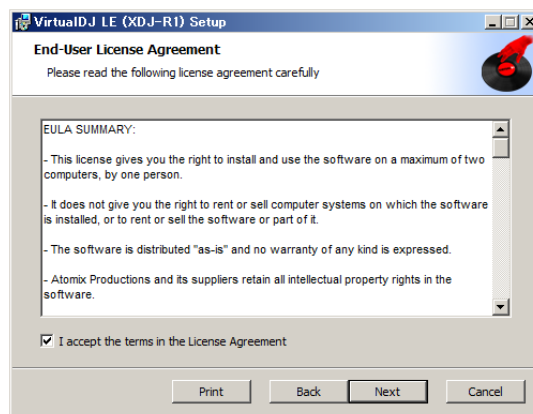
VirtualDJ LE (XDJ-R1) Setup

End-User License Agreement

Please read the following license agreement carefully

EULA SUMMARY:

- This license gives you the right to install and use the software on a maximum of two computers, by one person.

- It does not give you the right to rent or sell computer systems on which the software is installed, or to rent or sell the software or part of it.

- The software is distributed "as-is" and no warranty of any kind is expressed.

- Atomix Productions and its suppliers retain all intellectual property rights in the software.

I accept the terms in the License Agreement

Print Back Next Cancel